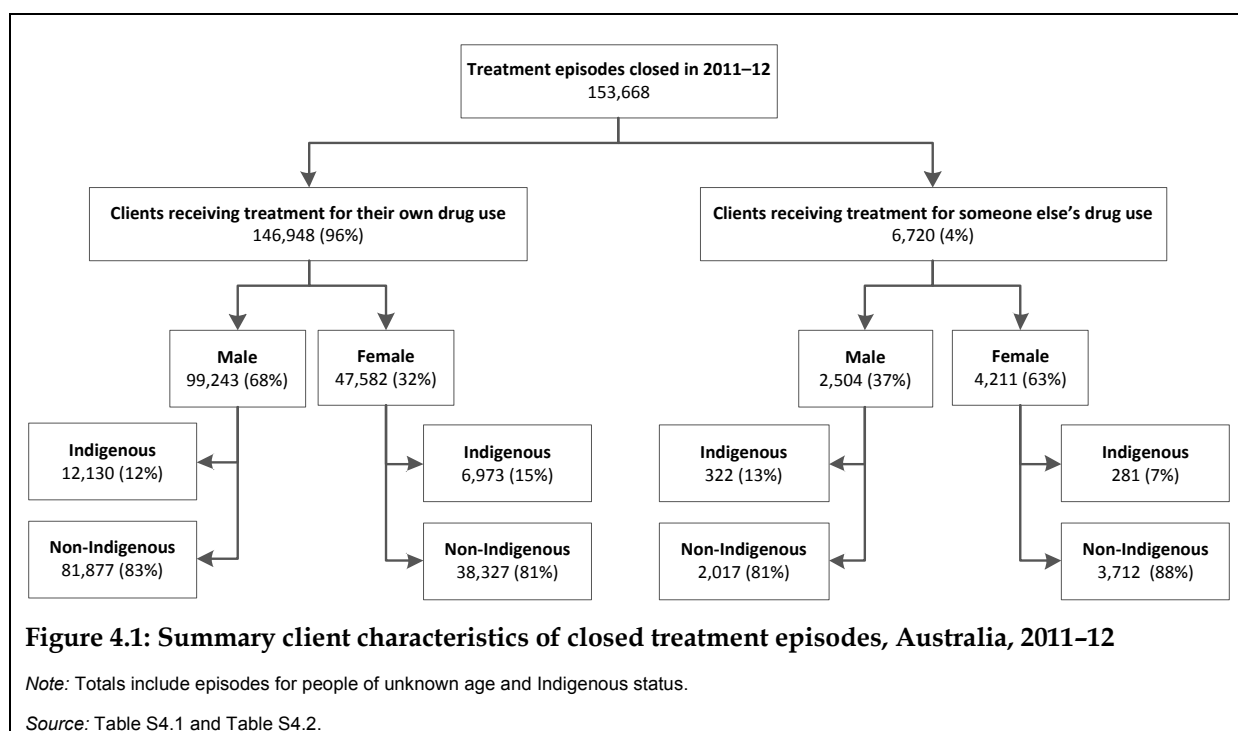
Treatment episodes closed in 2011–12
153,668

Clients receiving treatment for their own drug use
146,948 (96%)

Clients receiving treatment for someone else's drug use
6,720 (4%)

Male
99,243 (68%)

Female
47,582 (32%)

Male
2,504 (37%)

Female
4,211 (63%)

Indigenous
12,130 (12%)

Non-Indigenous
81,877 (83%)

Indigenous
6,973 (15%)

Non-Indigenous
38,327 (81%)

Indigenous
322 (13%)

Non-Indigenous
2,017 (81%)

Indigenous
281 (7%)

Non-Indigenous
3,712 (88%)

Figure 4.1: Summary client characteristics of closed treatment episodes, Australia, 2011–12

Note: Totals include episodes for people of unknown age and Indigenous status.

Source: Table S4.1 and Table S4.2.